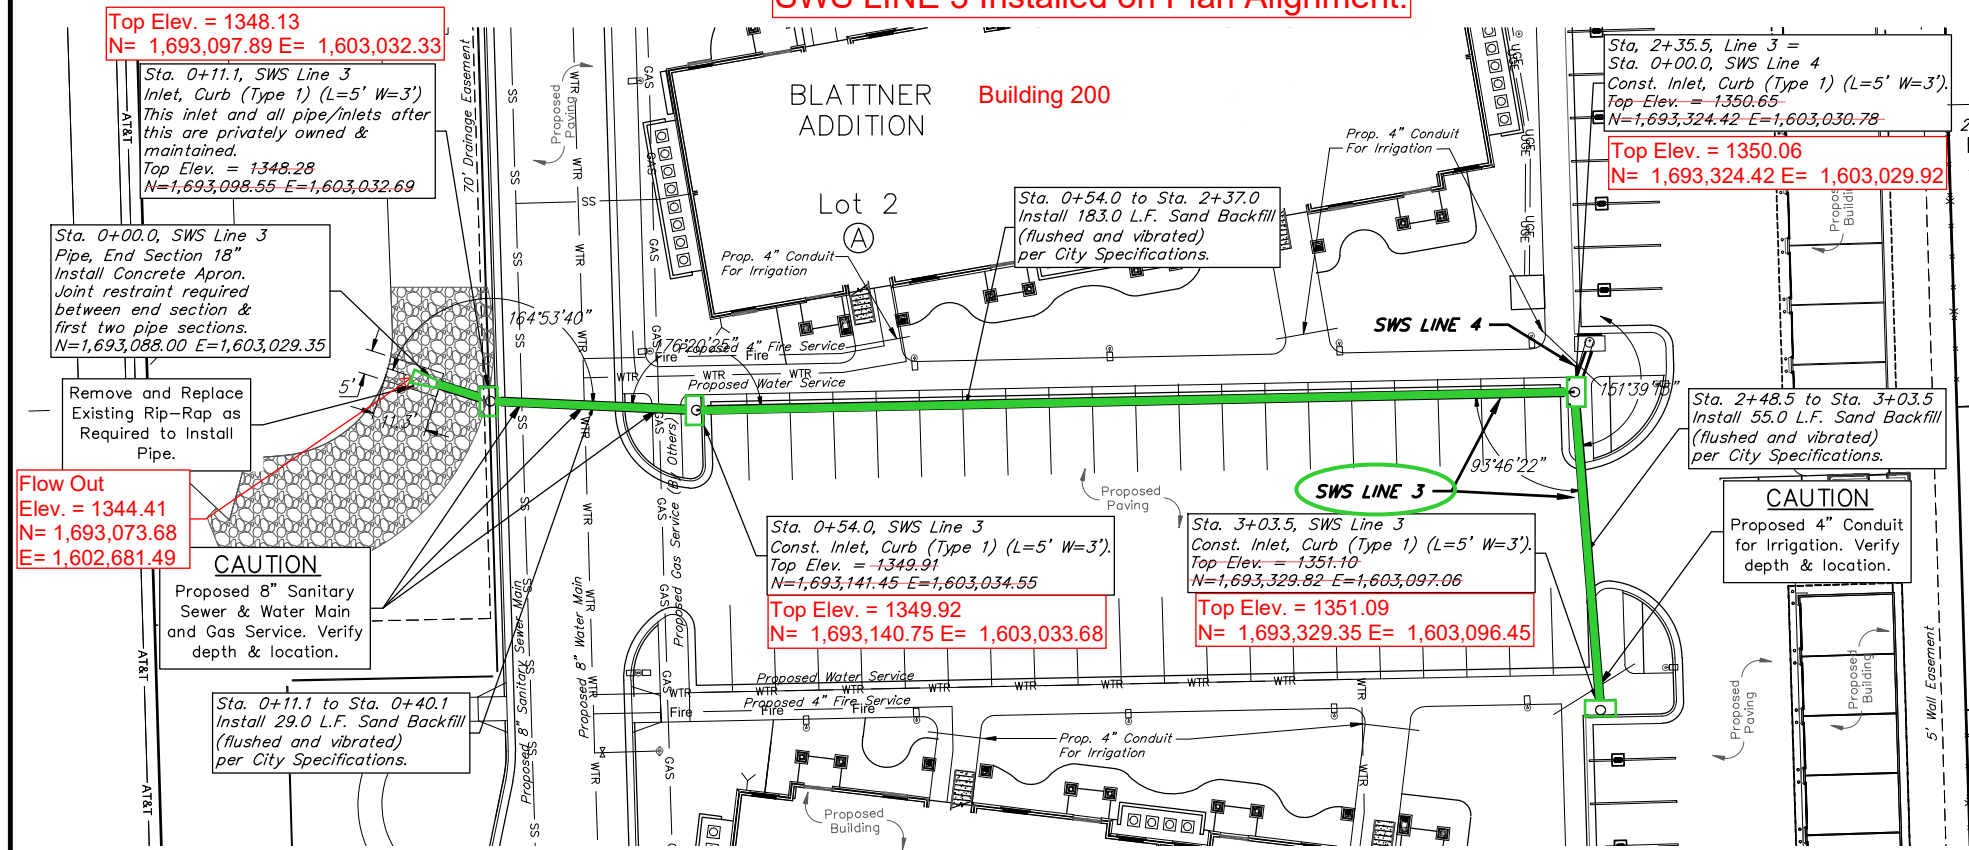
SWS LINE 3 Installed on Plan Alignment.

Top Elev. = 1348.13
N= 1,693,097.89 E= 1,603,032.33

Sta. 0+11.1, SWS Line 3
Inlet, Curb (Type 1) (L=5' W=3')
This inlet and all pipe/inlets after this are privately owned & maintained.
Top Elev. = 1348.28
N=1,693,098.55 E=1,603,032.69

Sta. 0+00.0, SWS Line 3
Pipe, End Section 18"
Install Concrete Apron.
Joint restraint required between end section & first two pipe sections.
N=1,693,088.00 E=1,603,029.35

Remove and Replace Existing Rip-Rap as Required to Install Pipe.

Flow Out
Elev. = 1344.41
N= 1,693,073.68
E= 1,602,681.49

CAUTION
Proposed 8" Sanitary Sewer & Water Main and Gas Service. Verify depth & location.

Sta. 0+11.1 to Sta. 0+40.1
Install 29.0 L.F. Sand Backfill (flushed and vibrated) per City Specifications.

AT&T
AT&T
AT&T
70' Drainage Easement
SS
SS
SS
SS
SS
WTR
WTR
WTR
WTR
WTR
WTR
GAS
GAS
GAS
GAS
GAS
Proposed Paving
5'
11.3'
164°53'40"
176°20'25"
Proposed 4" Fire Service
Fire
Fire
WTR
WTR
Proposed Water Service
Proposed 8" Sanitary Sewer Main
Proposed 8" Water Main
Proposed Gas Service
(Others)

BLATTNER ADDITION
Building 200
Lot 2
A

Prop. 4" Conduit For Irrigation

Sta. 0+54.0 to Sta. 2+37.0
Install 183.0 L.F. Sand Backfill (flushed and vibrated) per City Specifications.

Prop. 4" Conduit For Irrigation

Sta. 0+54.0, SWS Line 3
Const. Inlet, Curb (Type 1) (L=5' W=3').
Top Elev. = 1349.91
N=1,693,141.45 E=1,603,034.55

Top Elev. = 1349.92
N= 1,693,140.75 E= 1,603,033.68

Proposed Paving

SWS LINE 4
SWS LINE 3
93°46'22"
151°39'48"

Sta. 3+03.5, SWS Line 3
Const. Inlet, Curb (Type 1) (L=5' W=3').
Top Elev. = 1351.10
N=1,693,329.82 E=1,603,097.06

Top Elev. = 1351.09
N= 1,693,329.35 E= 1,603,096.45

Sta. 2+35.5, Line 3 =
Sta. 0+00.0, SWS Line 4
Const. Inlet, Curb (Type 1) (L=5' W=3').
Top Elev. = 1350.65
N=1,693,324.42 E=1,603,030.78

Top Elev. = 1350.06
N= 1,693,324.42 E= 1,603,029.92

Sta. 2+48.5 to Sta. 3+03.5
Install 55.0 L.F. Sand Backfill (flushed and vibrated) per City Specifications.

CAUTION
Proposed 4" Conduit for Irrigation. Verify depth & location.

UGE
UGE
UGE
Proposed Building
Proposed Building
Proposed Paving
5' Wall Easement

Proposed Water Service
WTR
WTR
WTR
WTR
WTR
WTR
WTR
WTR
Proposed 4" Fire Service
Fire
Fire
Fire
Prop. 4" Conduit For Irrigation
Proposed Building